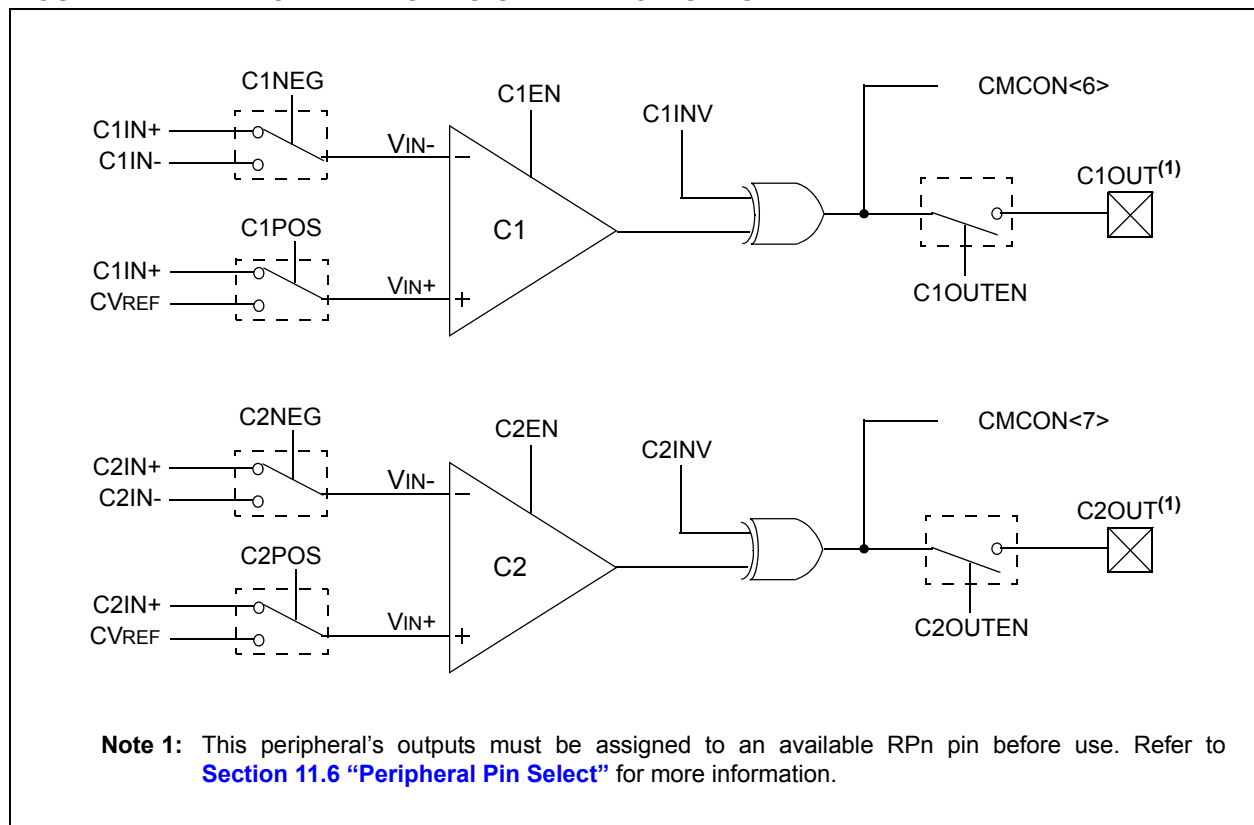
C1NEG

C1EN

C1INV

CMCON<6>

C1IN+

C1IN-

VIN-

−

C1OUT$^{(1)}$

C1POS

C1

C1IN+

CVREF

VIN+

+

C1OUTEN

C2NEG

C2EN

C2INV

CMCON<7>

C2IN+

C2IN-

VIN-

−

C2OUT$^{(1)}$

C2POS

C2

C2IN+

CVREF

VIN+

+

C2OUTEN

**Note 1:** This peripheral's outputs must be assigned to an available RPn pin before use. Refer to **Section 11.6 "Peripheral Pin Select"** for more information.